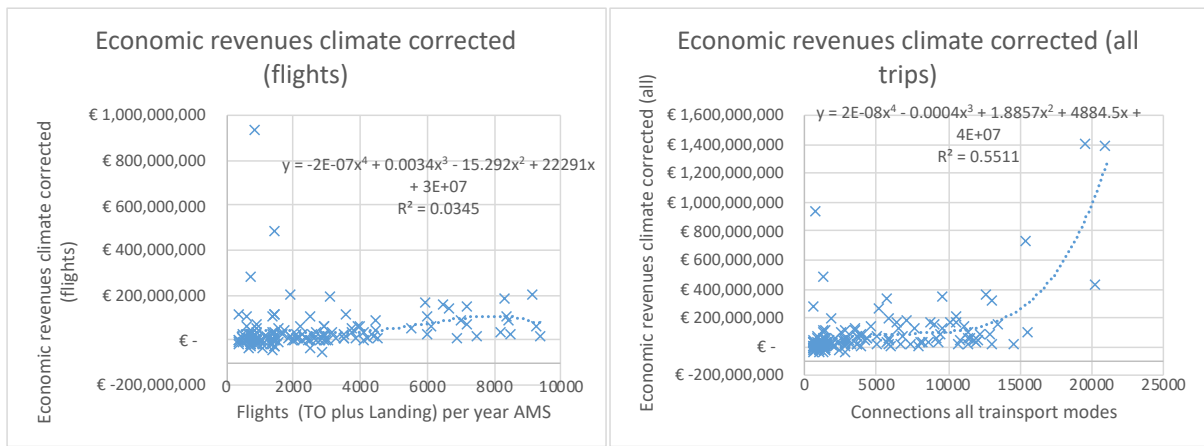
Economic revenues climate corrected (flights)

Economic revenues climate corrected (flights)

€ 1,000,000,000
€ 800,000,000
€ 600,000,000
€ 400,000,000
€ 200,000,000
€ -
€ -200,000,000

$y = -2E-07x^4 + 0.0034x^3 - 15.292x^2 + 22291x + 3E+07$
$R^2 = 0.0345$

0 2000 4000 6000 8000 10000

Flights (TO plus Landing) per year AMS

Economic revenues climate corrected (all trips)

Economic revenues climate corrected (all)

€ 1,600,000,000
€ 1,400,000,000
€ 1,200,000,000
€ 1,000,000,000
€ 800,000,000
€ 600,000,000
€ 400,000,000
€ 200,000,000
€ -
€ -200,000,000

$y = 2E-08x^4 - 0.0004x^3 + 1.8857x^2 + 4884.5x + 4E+07$
$R^2 = 0.5511$

0 5000 10000 15000 20000 25000

Connections all trainsport modes